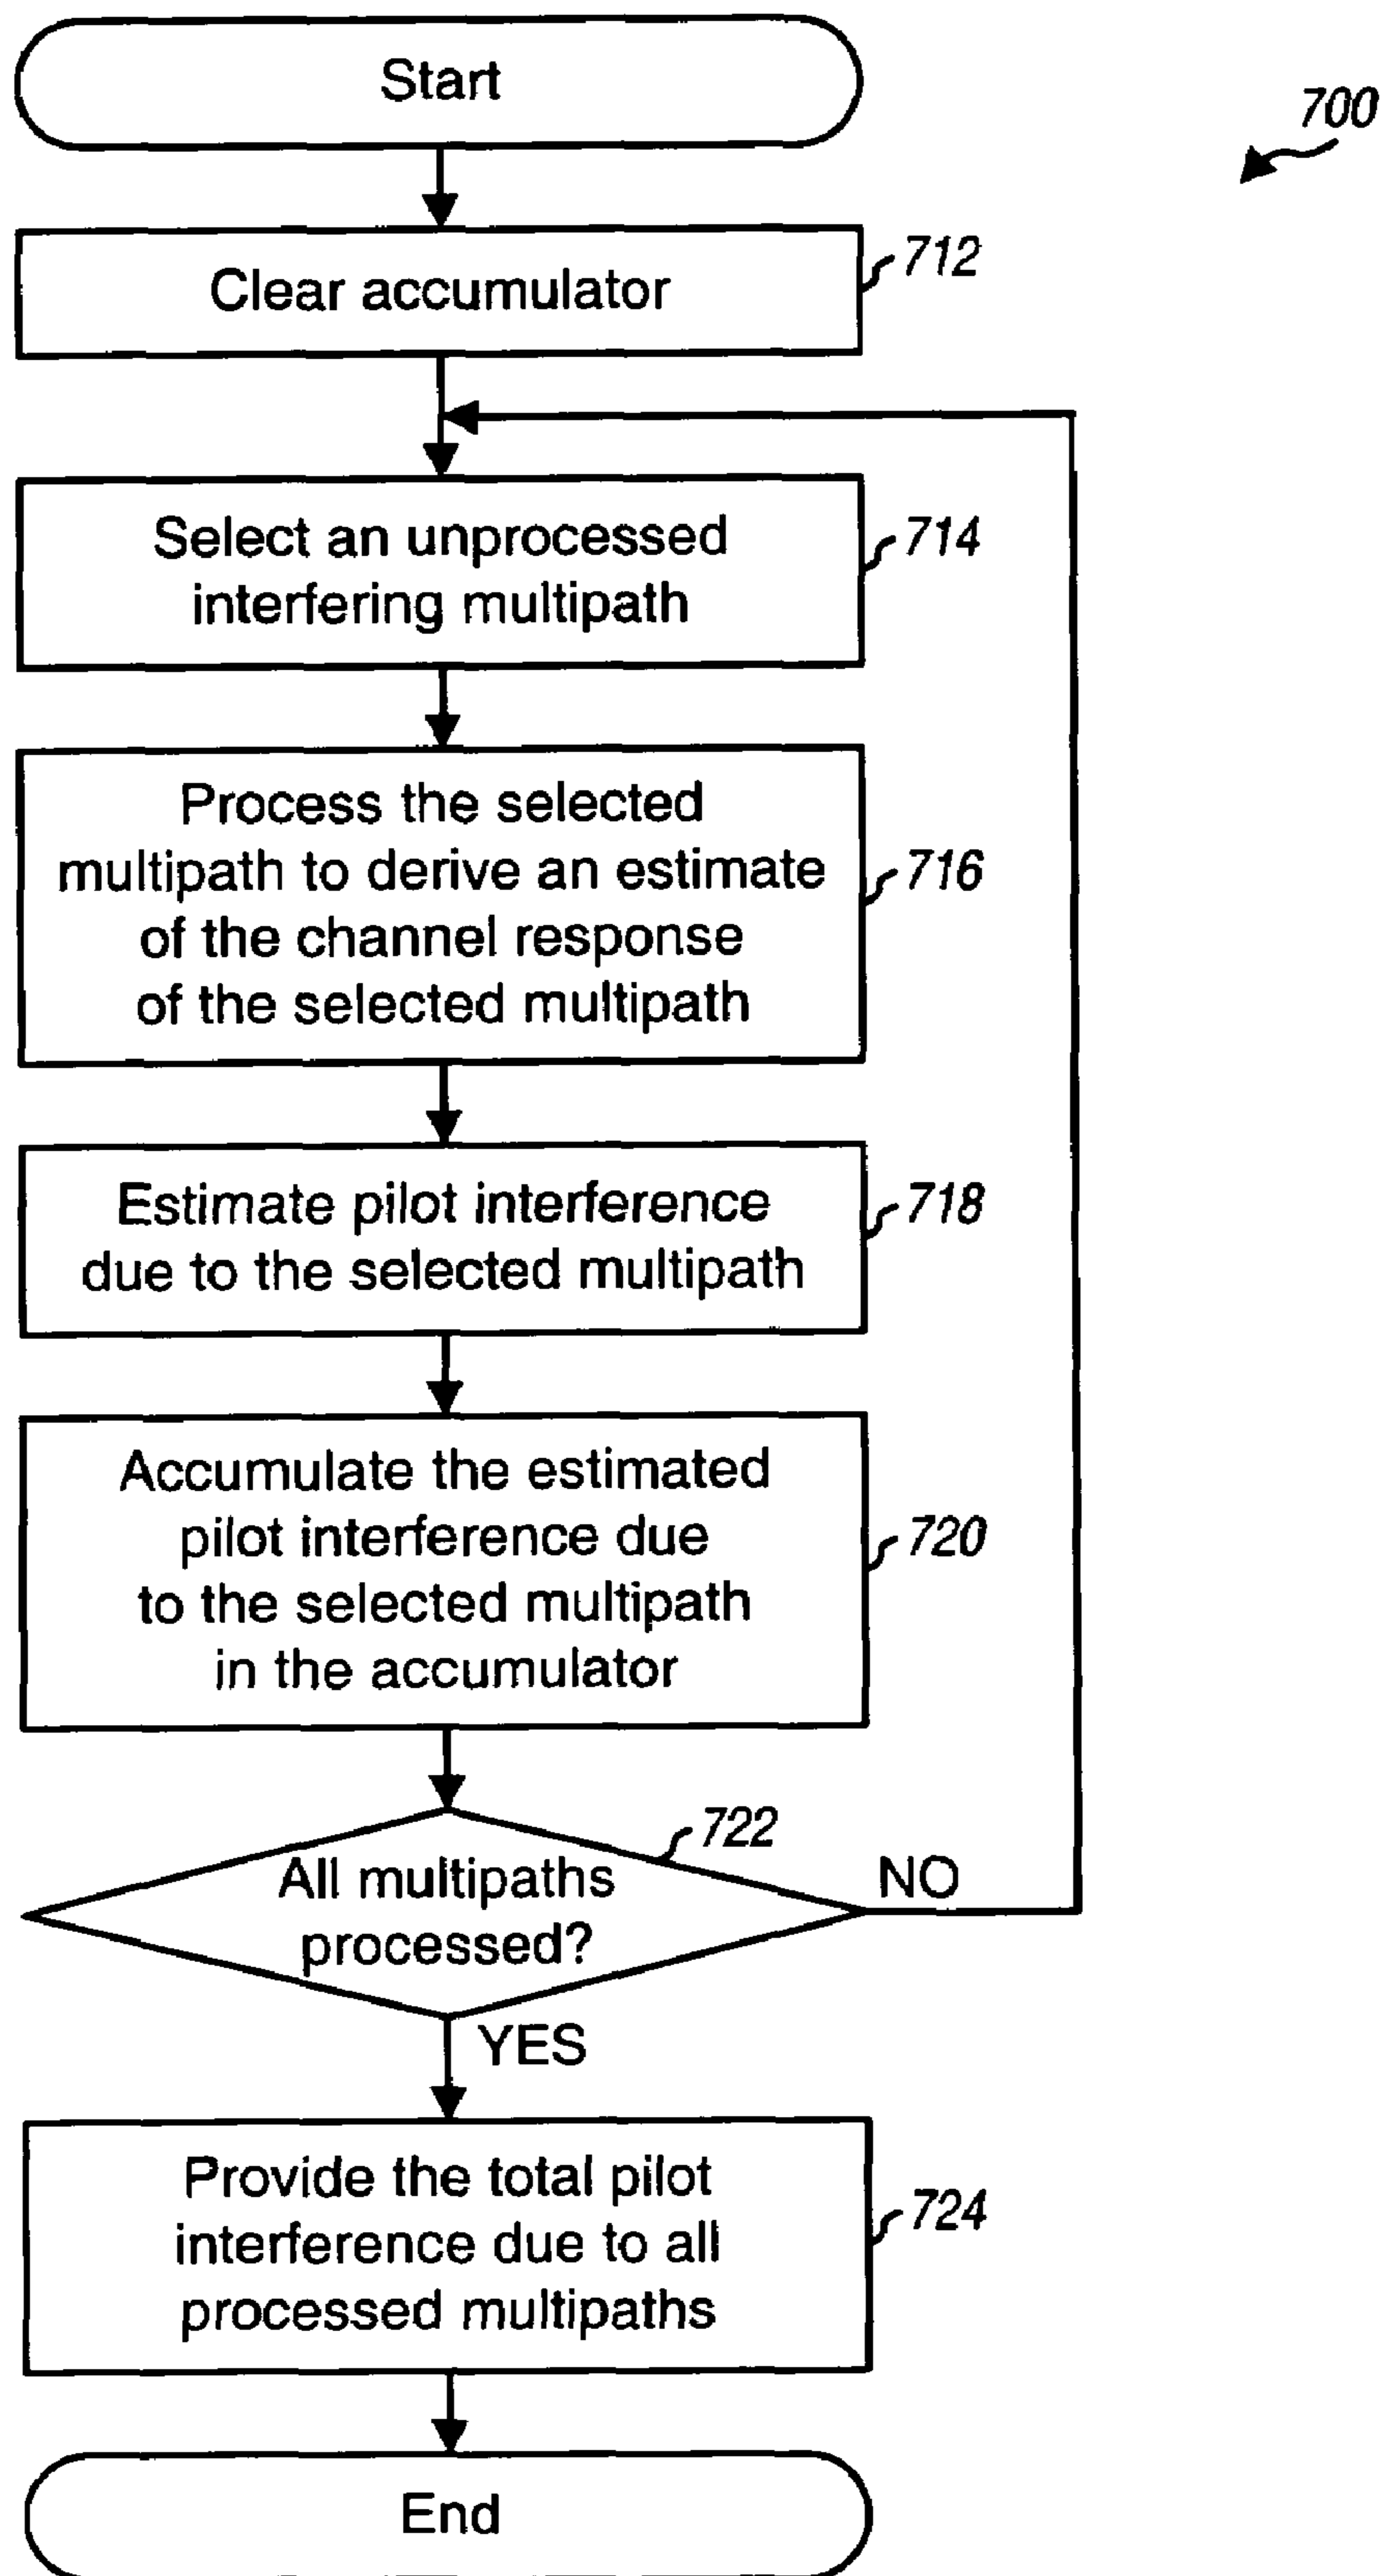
700

Start

Clear accumulator

712

Select an unprocessed interfering multipath

714

Process the selected multipath to derive an estimate of the channel response of the selected multipath

716

Estimate pilot interference due to the selected multipath

718

Accumulate the estimated pilot interference due to the selected multipath in the accumulator

720

722

All multipaths processed?

NO

YES

Provide the total pilot interference due to all processed multipaths

724

End